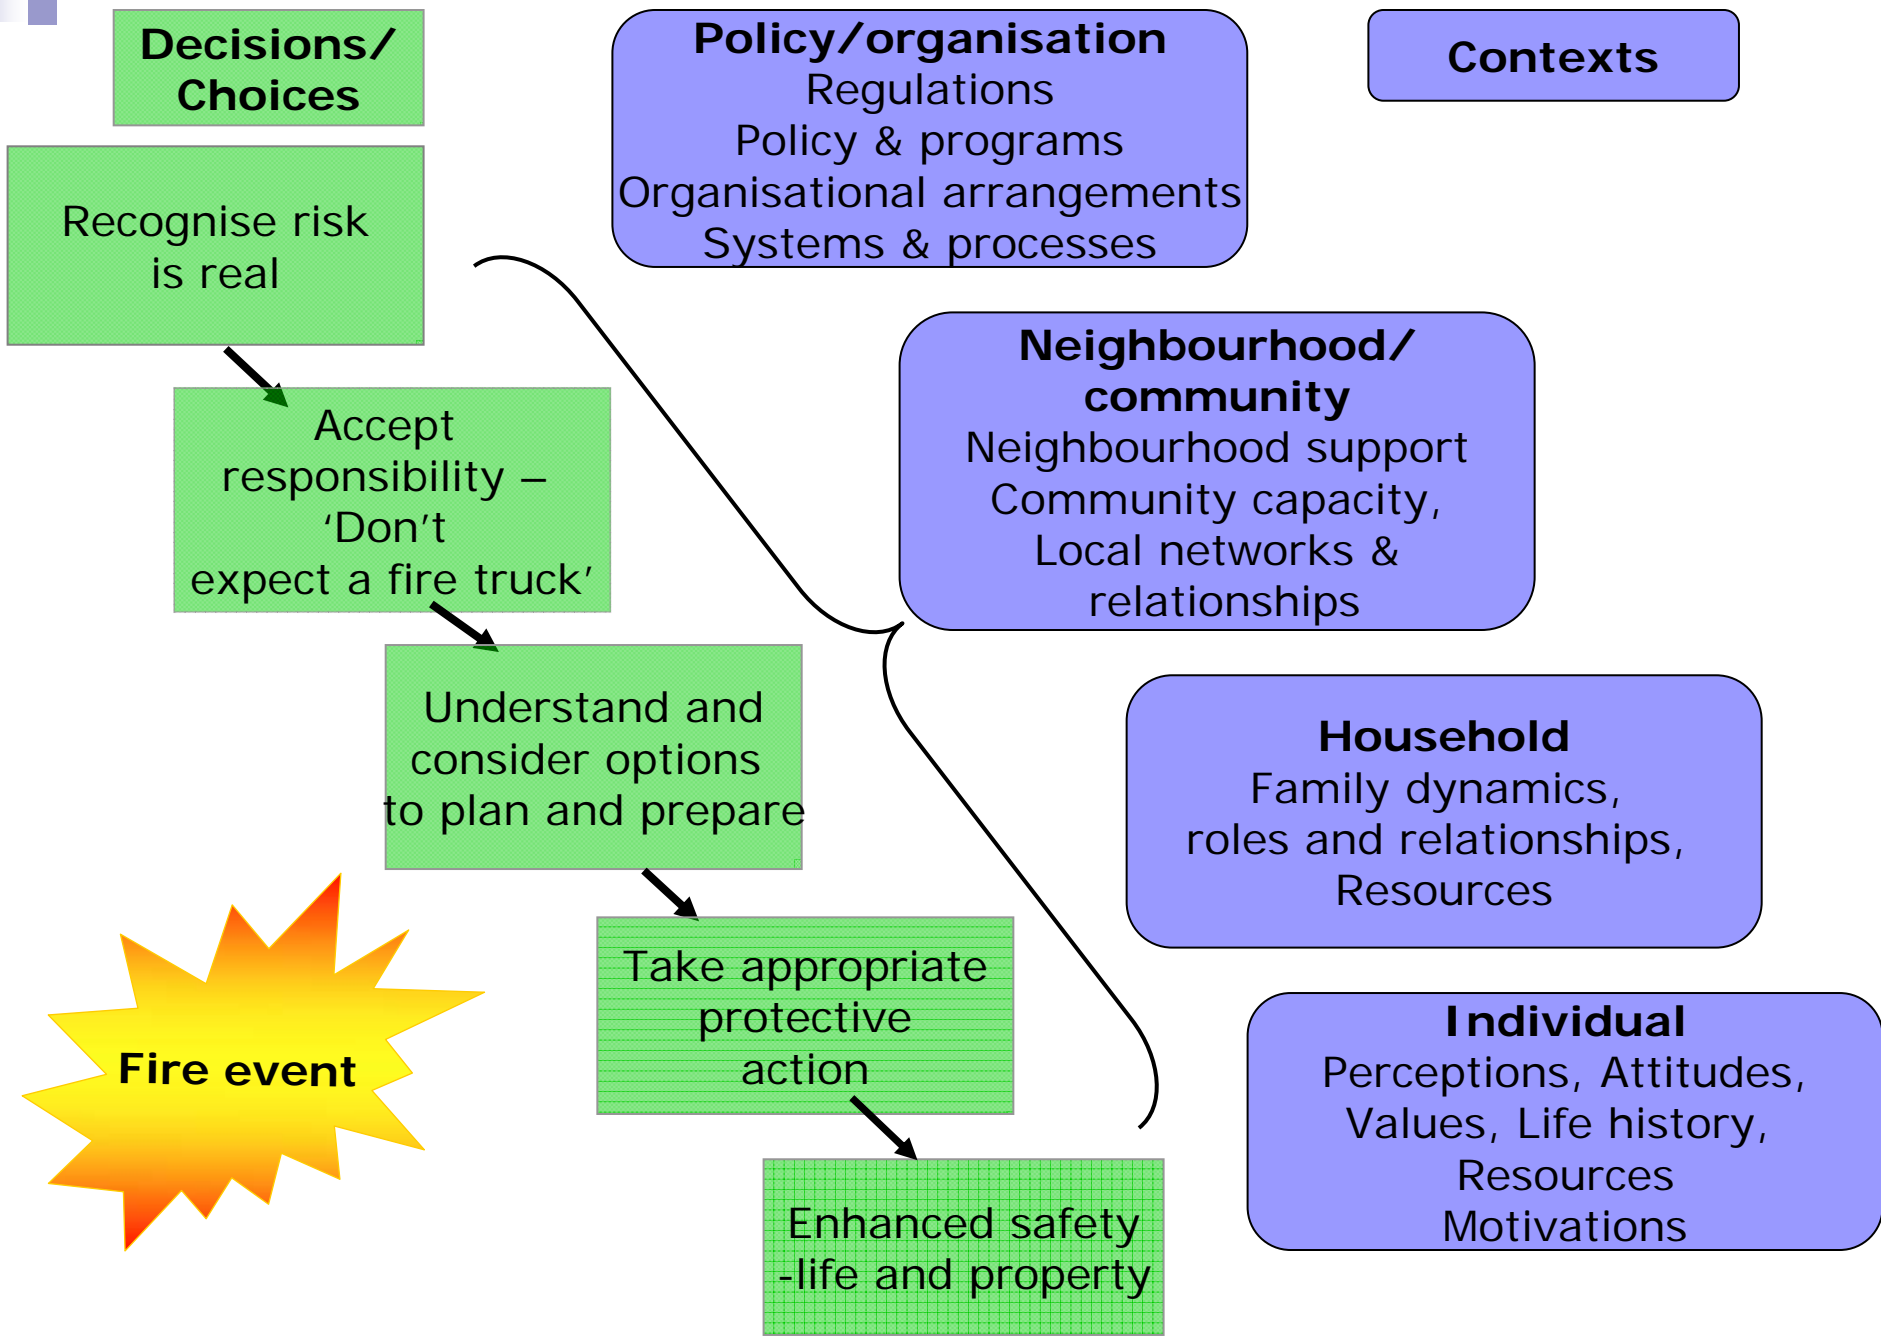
Decisions/ Choices

Recognise risk is real

Accept responsibility – 'Don't expect a fire truck'

Understand and consider options to plan and prepare

Take appropriate protective action

Enhanced safety -life and property

Fire event

Policy/organisation
Regulations
Policy & programs
Organisational arrangements
Systems & processes

Contexts

Neighbourhood/ community
Neighbourhood support
Community capacity,
Local networks & relationships

Household
Family dynamics,
roles and relationships,
Resources

Individual
Perceptions, Attitudes,
Values, Life history,
Resources
Motivations